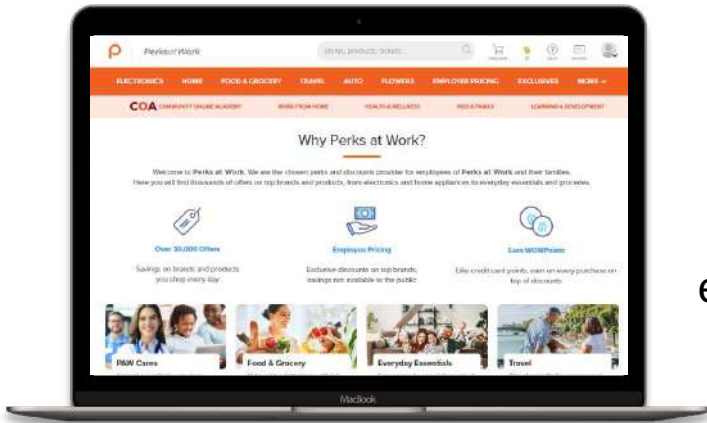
PerksatWork

Stores, products, brands

ELECTRONICS HOME FOOD & GROCERY TRAVEL AUTO FLOWERS EMPLOYER PRICING EXCLUSIVES MORE

COA COMMUNITY ONLINE ACADEMY WORK FROM HOME HEALTH & WELLNESS KIDS & FAMILY LEARNING & DEVELOPMENT

Why Perks at Work?

Welcome to Perks at Work. We are the chosen perks and discounts provider for employees of Perks at Work and their families. Here you will find thousands of offers on top brands and products, from electronics and home appliances to everyday essentials and groceries.

Over 30,000 Offers

Savings on brands and products you shop every day

Employee Pricing

Exclusive discounts on top brands, savings not available to the public

Earn WOWPoints

Like credit card points, earn on every purchase on top of discounts

P&W Cares

Food & Grocery

Everyday Essentials

Travel

MacBook

6